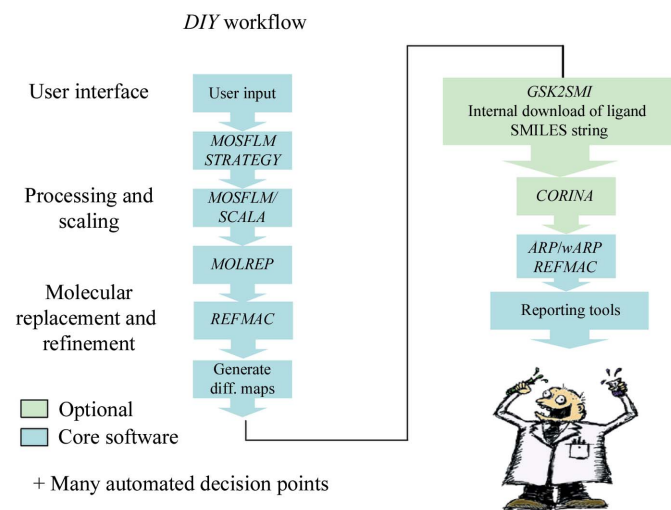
*DIY* workflow

User interface

Processing and scaling

Molecular replacement and refinement

User input

*MOSFLM STRATEGY*

*MOSFLM/ SCALA*

*MOLREP*

*REFMAC*

Generate diff. maps

*GSK2SMI*
Internal download of ligand SMILES string

*CORINA*

*ARP/wARP REFMAC*

Reporting tools

Optional

Core software

+ Many automated decision points